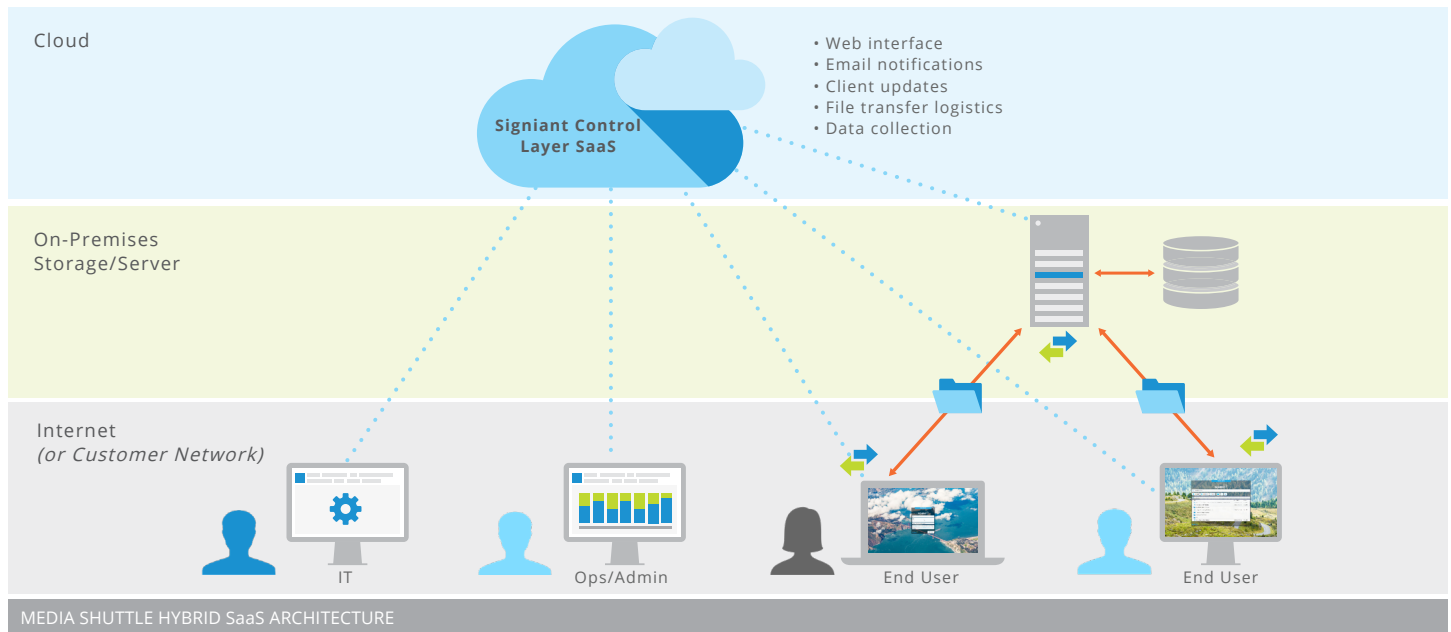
Cloud

Signiant Control Layer SaaS

• Web interface
• Email notifications
• Client updates
• File transfer logistics
• Data collection

On-Premises Storage/Server

Internet
(or Customer Network)

IT

Ops/Admin

End User

End User

MEDIA SHUTTLE HYBRID SaaS ARCHITECTURE